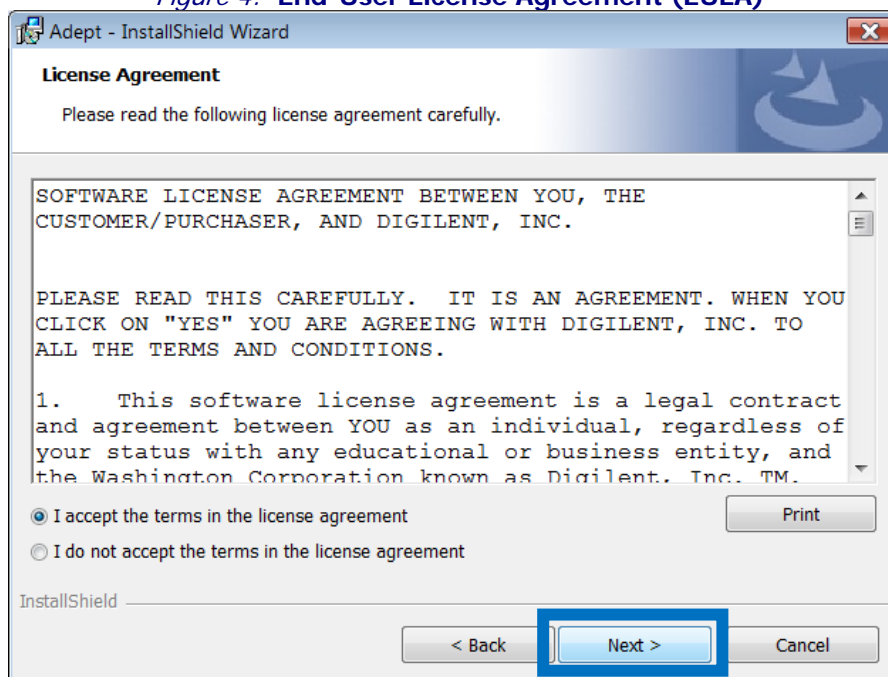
Figure 4. End-User License Agreement (EULA)

Adept - InstallShield Wizard

License Agreement

Please read the following license agreement carefully.

SOFTWARE LICENSE AGREEMENT BETWEEN YOU, THE CUSTOMER/PURCHASER, AND DIGILENT, INC.

PLEASE READ THIS CAREFULLY. IT IS AN AGREEMENT. WHEN YOU CLICK ON "YES" YOU ARE AGREEING WITH DIGILENT, INC. TO ALL THE TERMS AND CONDITIONS.

1. This software license agreement is a legal contract and agreement between YOU as an individual, regardless of your status with any educational or business entity, and the Washington Corporation known as Digilent, Inc. TM.

I accept the terms in the license agreement

Print

I do not accept the terms in the license agreement

InstallShield

< Back

Next >

Cancel